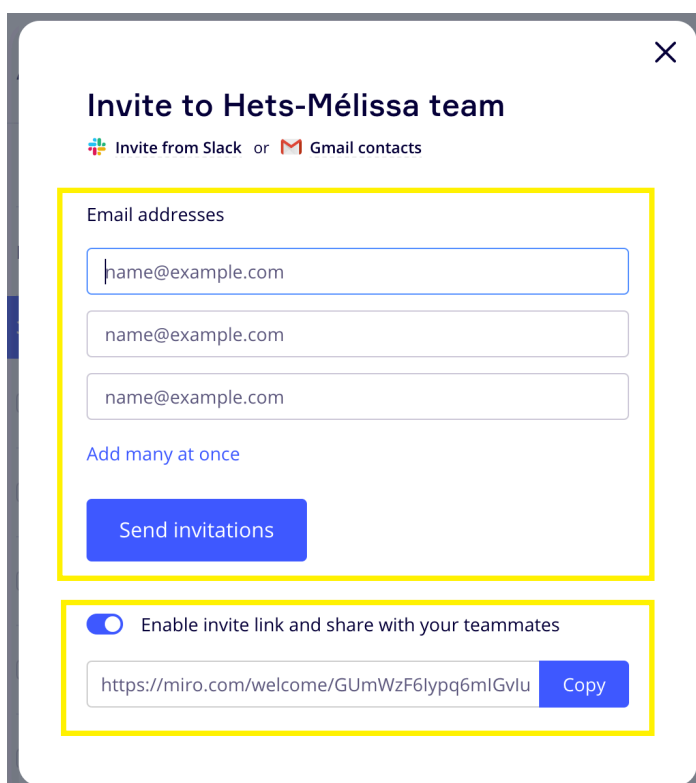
×

Invite to Hets-Mélissa team

Invite from Slack or Gmail contacts

Email addresses

name@example.com

name@example.com

name@example.com

Add many at once

Send invitations

Enable invite link and share with your teammates

https://miro.com/welcome/GUmWzF6lypq6mIGvlu

Copy